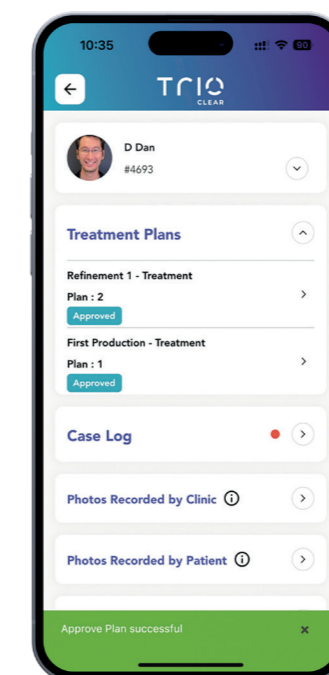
10:35

90

TRIO
CLEAR

D Dan
#4693

Treatment Plans

Refinement 1 - Treatment
Plan : 2
Approved

First Production - Treatment
Plan : 1
Approved

Case Log

Photos Recorded by Clinic

Photos Recorded by Patient

Approve Plan successful

×